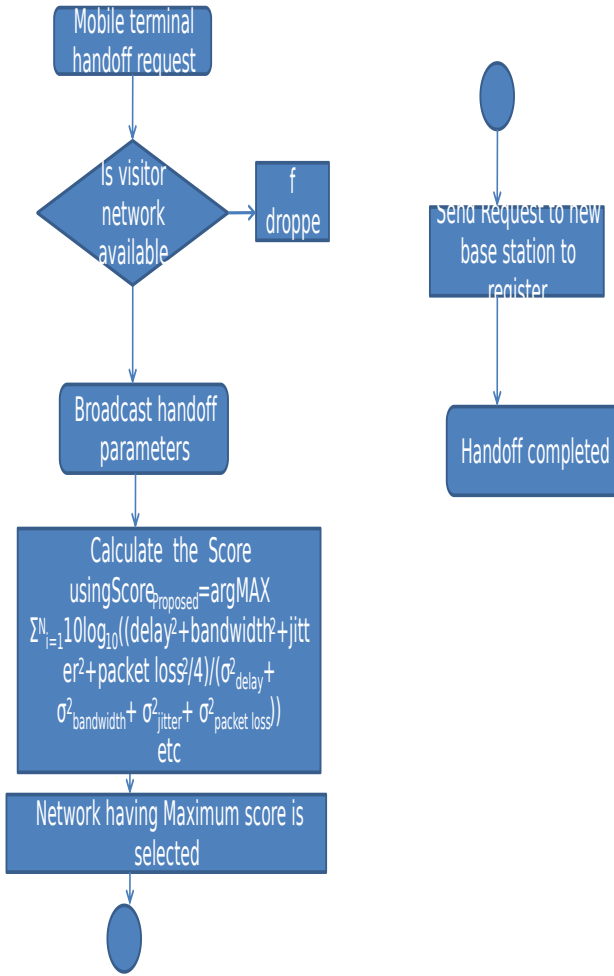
Mobile terminal handoff request

Is visitor network available

f droppe

Broadcast handoff parameters

Calculate the Score using$Score_{Proposed}$=argMAX $\Sigma^{N}_{i=1}10\log_{10}((delay^2+bandwidth^2+jitter^2+packet\ loss^2/4)/(\sigma^2_{delay}+\sigma^2_{bandwidth}+\sigma^2_{jitter}+\sigma^2_{packet\ loss}))$ etc

Network having Maximum score is selected

Send Request to new base station to register

Handoff completed